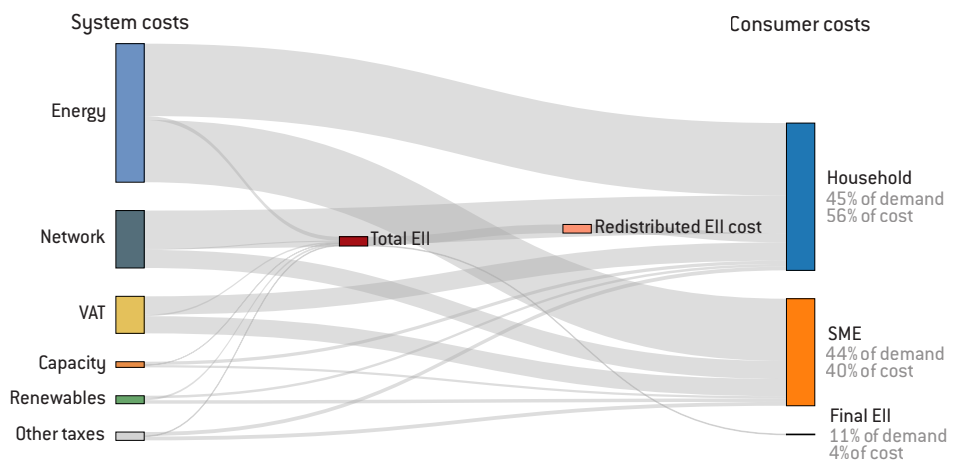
System costs

Consumer costs

Energy

Network

VAT

Capacity

Renewables

Other taxes

Total EII

Redistributed EII cost

Household
45% of demand
56% of cost

SME
44% of demand
40% of cost

Final EII
11% of demand
4% of cost